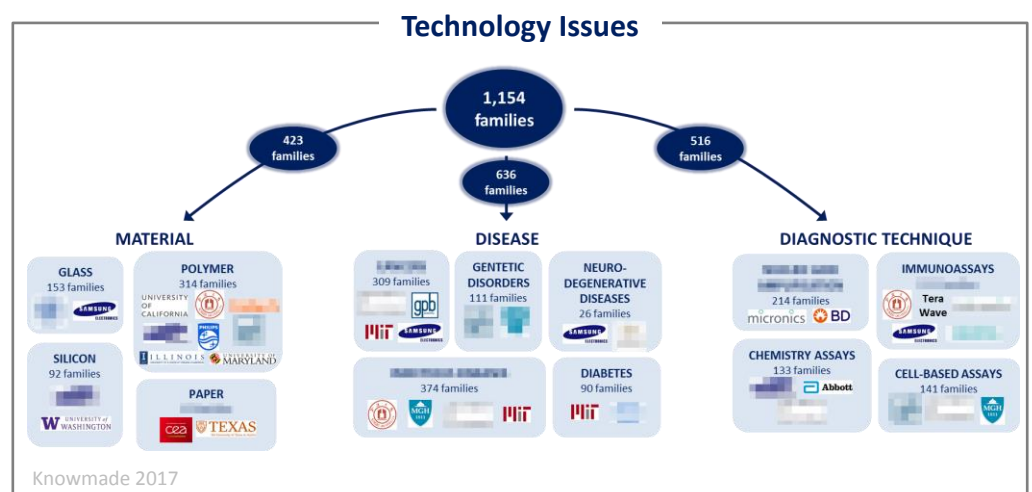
Technology Issues

1,154 families

423 families

636 families

516 families

MATERIAL

GLASS
153 families
SAMSUNG

POLYMER
314 families
UNIVERSITY OF CALIFORNIA
PHILIPS
ILLINOIS
UNIVERSITY OF MARYLAND

SILICON
92 families
UNIVERSITY of WASHINGTON

PAPER
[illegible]
cea
TEXAS

DISEASE

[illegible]
309 families
gpb
MIT
SAMSUNG

GENTETIC DISORDERS
111 families

NEURO-DEGENERATIVE DISEASES
26 families
SAMSUNG

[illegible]
374 families
MGH
MIT

DIABETES
90 families
MIT

DIAGNOSTIC TECHNIQUE

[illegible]
214 families
micronics
BD

IMMUNOASSAYS
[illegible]
Tera Wave
SAMSUNG

CHEMISTRY ASSAYS
133 families
Abbott

CELL-BASED ASSAYS
141 families
MGH

Knowmade 2017